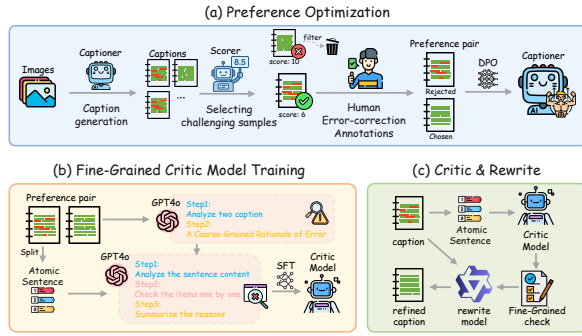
(a) Preference Optimization

Images

Captioner

Caption generation

Captions

...

Scorer

8.5

Selecting challenging samples

score: 10

filter

score: 6

Human Error-correction Annotations

Preference pair

Rejected

Chosen

DPO

Captioner

(b) Fine-Grained Critic Model Training

Preference pair

GPT4o

Step1: Analyze two caption

Step2: A Coarse-Grained Rationale of Error

Split

Atomic Sentence

GPT4o

Step1: Analyze the sentence content

Step2: Check the items one by one

Step3: Summarize the reasons

SFT

Critic Model

(c) Critic & Rewrite

caption

Atomic Sentence

Critic Model

refined caption

rewrite model

Fine-Grained check